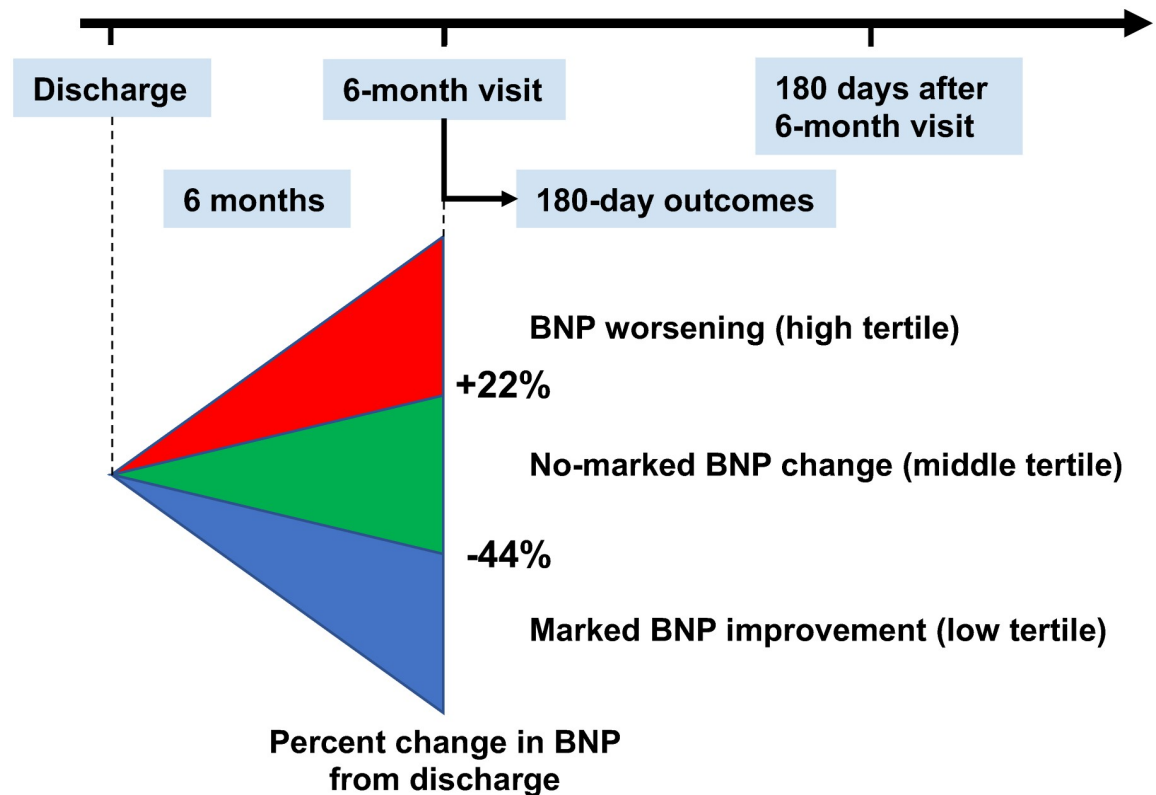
Discharge

6-month visit

180 days after 6-month visit

6 months

180-day outcomes

BNP worsening (high tertile)

+22%

No-marked BNP change (middle tertile)

-44%

Marked BNP improvement (low tertile)

Percent change in BNP from discharge